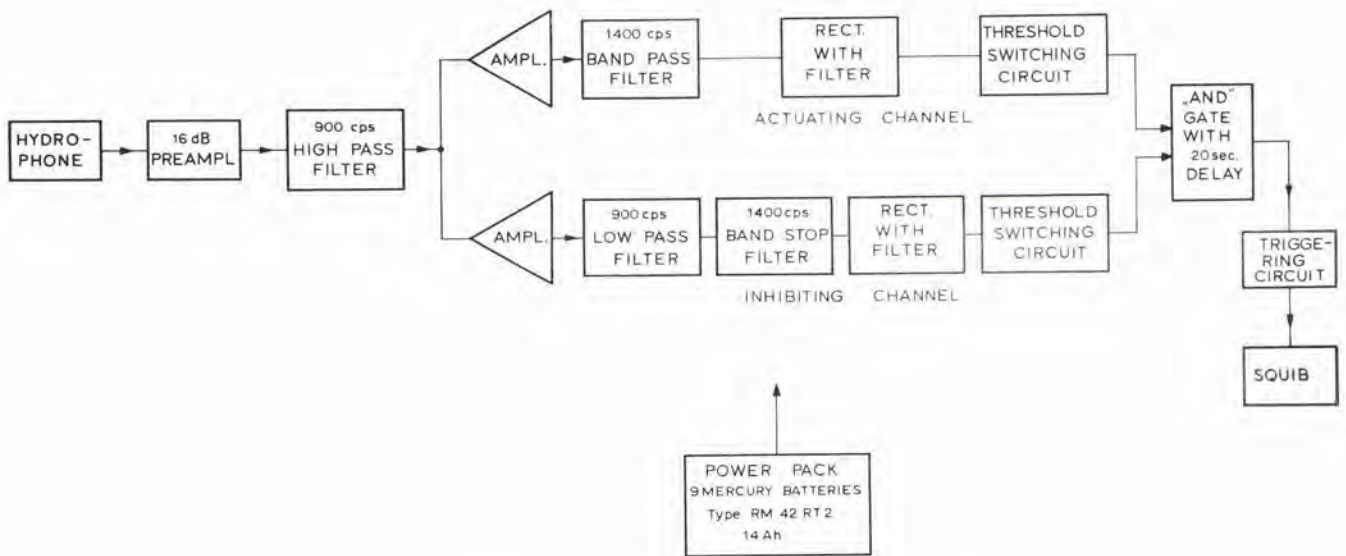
HYDRO-PHONE

16 dB PREAMPL

900 cps HIGH PASS FILTER

AMPL.

1400 cps BAND PASS FILTER

RECT. WITH FILTER

THRESHOLD SWITCHING CIRCUIT

ACTUATING CHANNEL

AMPL.

900 cps LOW PASS FILTER

1400cps BAND STOP FILTER

RECT. WITH FILTER

THRESHOLD SWITCHING CIRCUIT

INHIBITING CHANNEL

„AND" GATE WITH 20 sec. DELAY

TRIGGE-RING CIRCUIT

SQUIB

POWER PACK
9 MERCURY BATTERIES
Type RM 42 RT 2
14 Ah